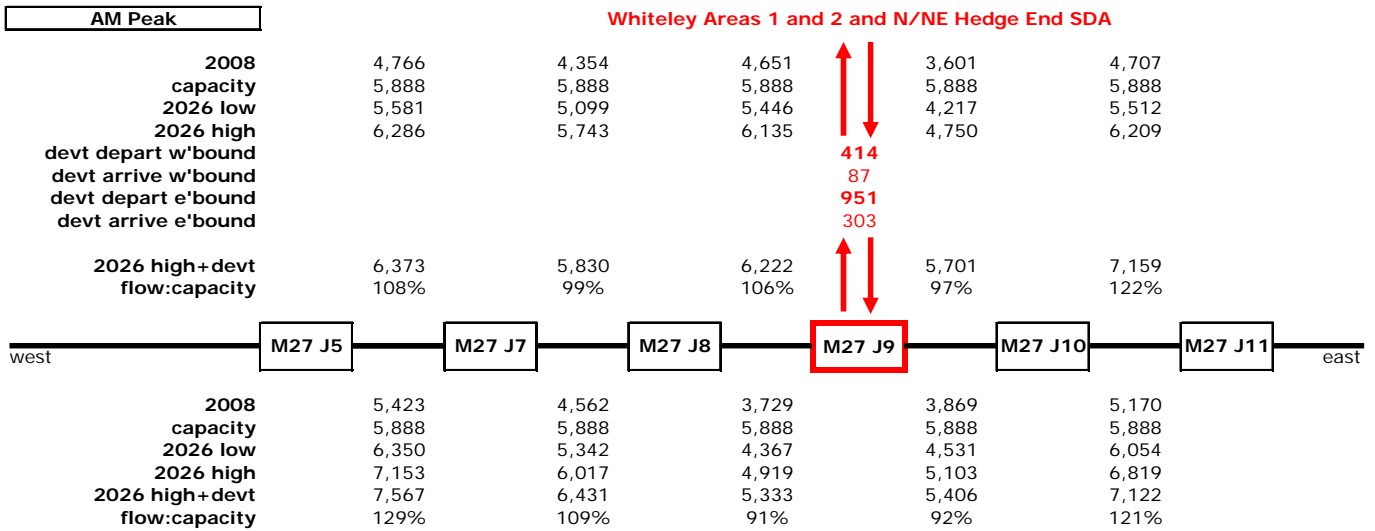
AM Peak

Whiteley Areas 1 and 2 and N/NE Hedge End SDA

| | | | | | |
|---|---|---|---|---|---|
| 2008 | 4,766 | 4,354 | 4,651 | 3,601 | 4,707 |
| capacity | 5,888 | 5,888 | 5,888 | 5,888 | 5,888 |
| 2026 low | 5,581 | 5,099 | 5,446 | 4,217 | 5,512 |
| 2026 high | 6,286 | 5,743 | 6,135 | 4,750 | 6,209 |

devt depart w'bound 414
devt arrive w'bound 87
devt depart e'bound 951
devt arrive e'bound 303

| | | | | | |
|---|---|---|---|---|---|
| 2026 high+devt | 6,373 | 5,830 | 6,222 | 5,701 | 7,159 |
| flow:capacity | 108% | 99% | 106% | 97% | 122% |

west M27 J5 M27 J7 M27 J8 M27 J9 M27 J10 M27 J11 east

| | | | | | |
|---|---|---|---|---|---|
| 2008 | 5,423 | 4,562 | 3,729 | 3,869 | 5,170 |
| capacity | 5,888 | 5,888 | 5,888 | 5,888 | 5,888 |
| 2026 low | 6,350 | 5,342 | 4,367 | 4,531 | 6,054 |
| 2026 high | 7,153 | 6,017 | 4,919 | 5,103 | 6,819 |
| 2026 high+devt | 7,567 | 6,431 | 5,333 | 5,406 | 7,122 |
| flow:capacity | 129% | 109% | 91% | 92% | 121% |